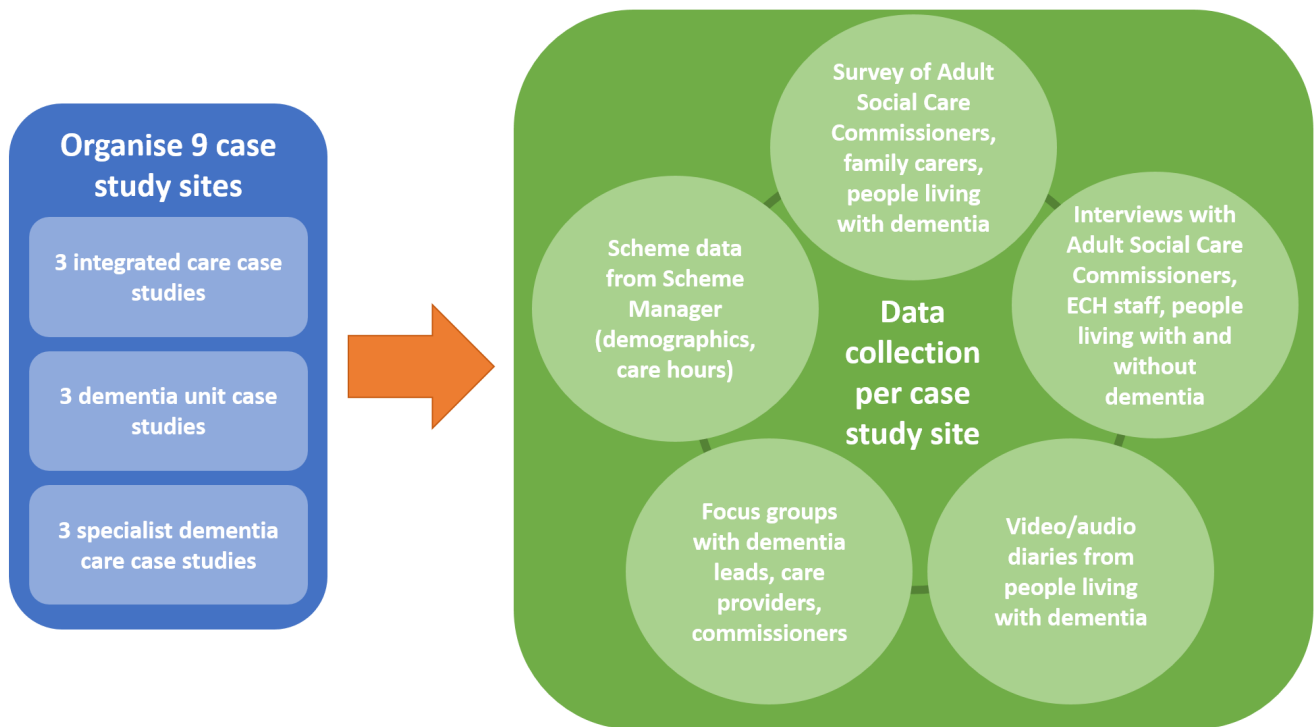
Organise 9 case study sites

3 integrated care case studies

3 dementia unit case studies

3 specialist dementia care case studies

Survey of Adult Social Care Commissioners, family carers, people living with dementia

Scheme data from Scheme Manager (demographics, care hours)

Data collection per case study site

Interviews with Adult Social Care Commissioners, ECH staff, people living with and without dementia

Focus groups with dementia leads, care providers, commissioners

Video/audio diaries from people living with dementia